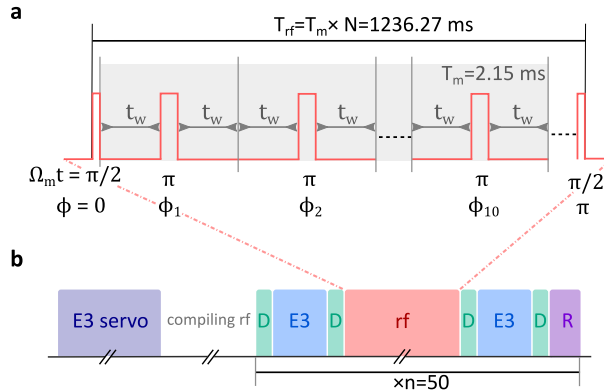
a

$T_{rf}=T_m\times N=1236.27$ ms

$T_m=2.15$ ms

$t_w$ $t_w$ $t_w$ $t_w$ $t_w$ $t_w$

$\Omega_m t = \pi/2$
$\phi = 0$

$\pi$
$\phi_1$

$\pi$
$\phi_2$

$\pi$
$\phi_{10}$

$\pi/2$
$\pi$

b

E3 servo

compiling rf

D E3 D rf D E3 D R

×n=50